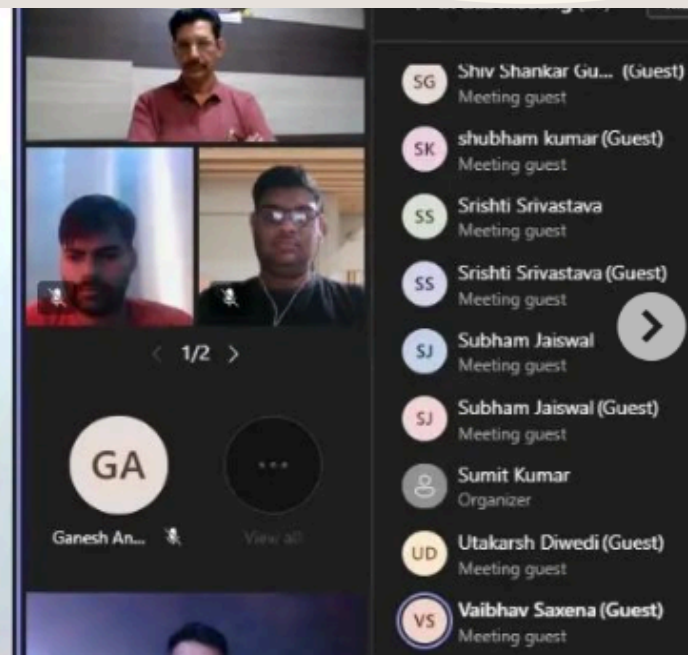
1/2

GA

Ganesh An...

View all

SG Shiv Shankar Gu... (Guest)
Meeting guest

SK shubham kumar (Guest)
Meeting guest

SS Srishti Srivastava
Meeting guest

SS Srishti Srivastava (Guest)
Meeting guest

SJ Subham Jaiswal
Meeting guest

SJ Subham Jaiswal (Guest)
Meeting guest

Sumit Kumar
Organizer

UD Utakarsh Diwedi (Guest)
Meeting guest

VS Vaibhav Saxena (Guest)
Meeting guest